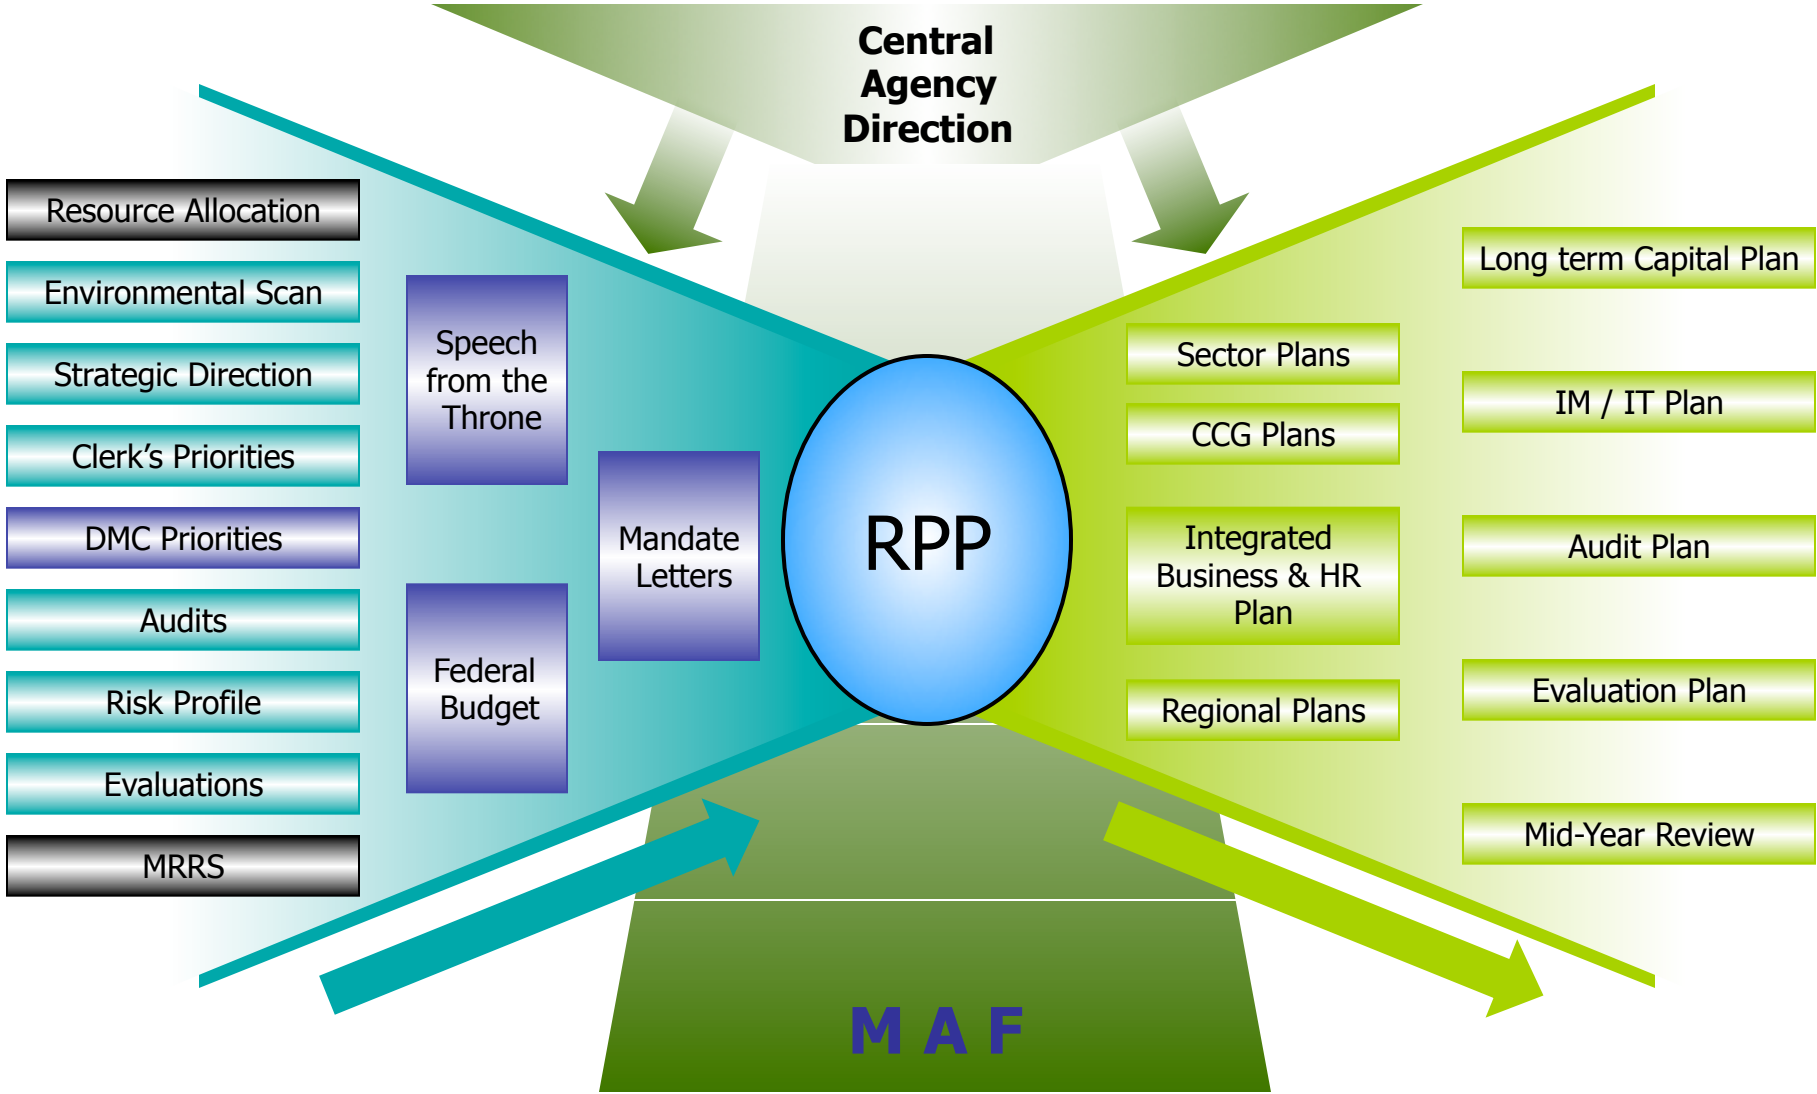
Central Agency Direction

Resource Allocation

Environmental Scan

Strategic Direction

Clerk's Priorities

DMC Priorities

Audits

Risk Profile

Evaluations

MRRS

Speech from the Throne

Federal Budget

Mandate Letters

RPP

Sector Plans

CCG Plans

Integrated Business & HR Plan

Regional Plans

Long term Capital Plan

IM / IT Plan

Audit Plan

Evaluation Plan

Mid-Year Review

M A F